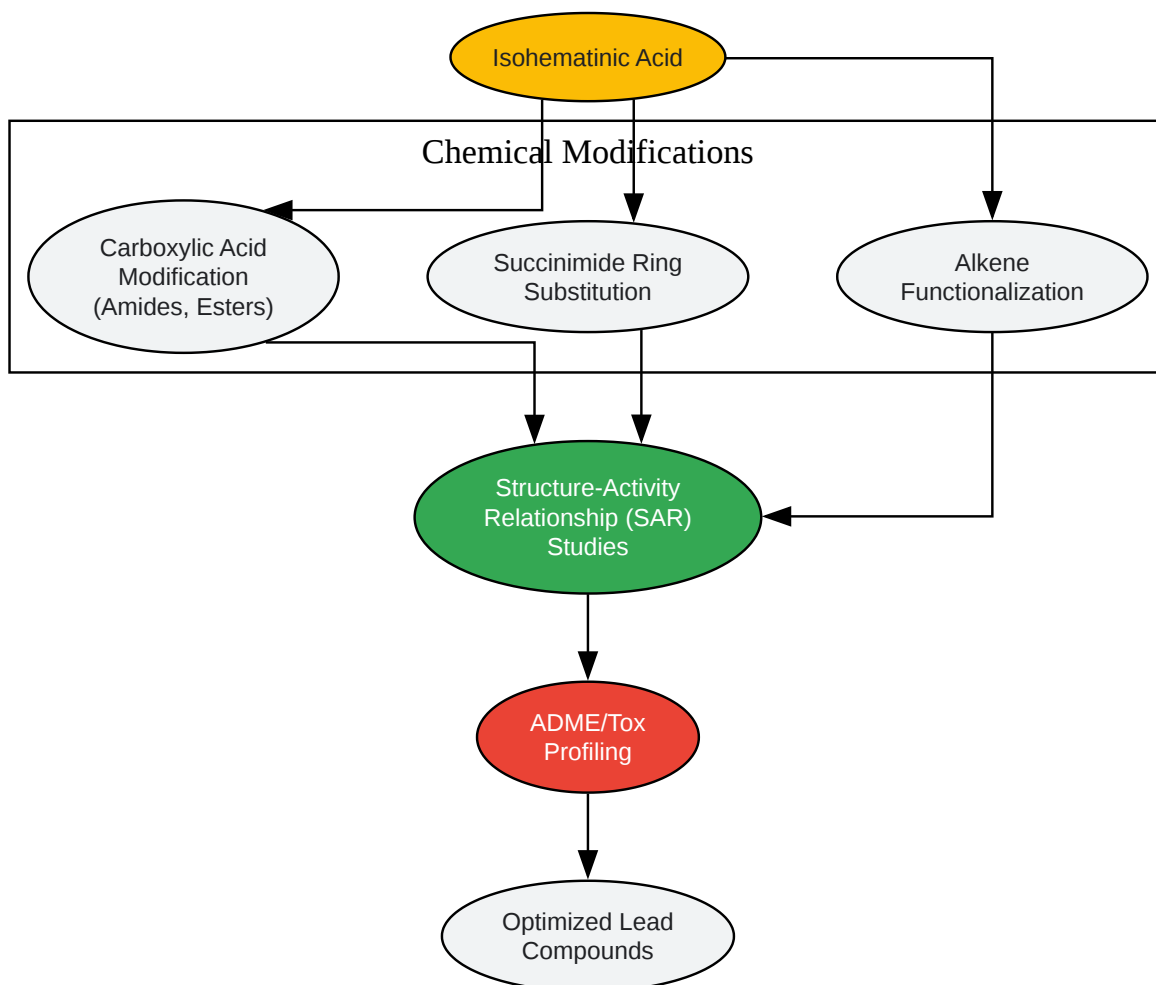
Isohematinic Acid

Chemical Modifications

Carboxylic Acid Modification (Amides, Esters)

Succinimide Ring Substitution

Alkene Functionalization

Structure-Activity Relationship (SAR) Studies

ADME/Tox Profiling

Optimized Lead Compounds